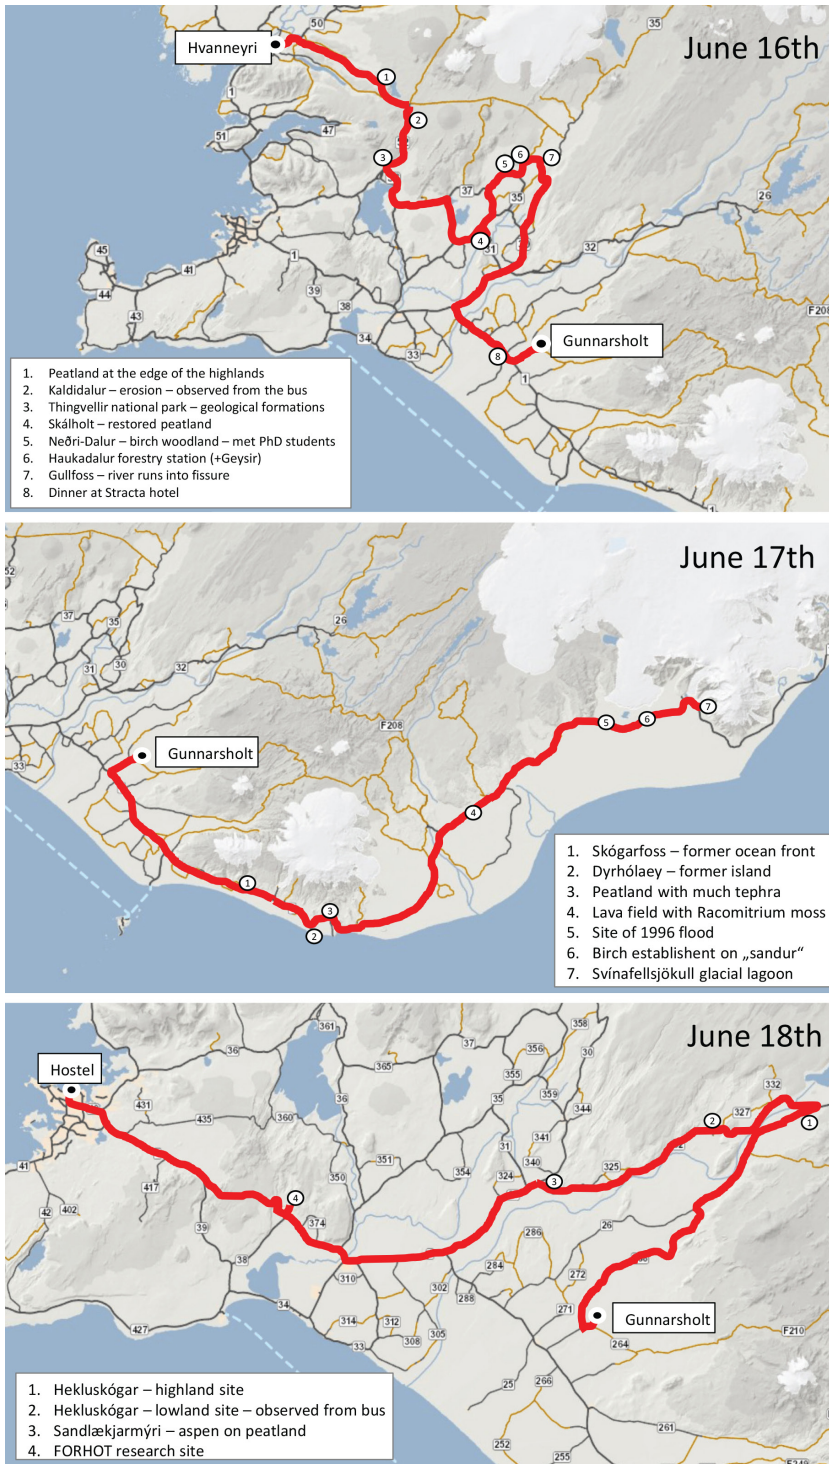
June 16th

Hvanneyri

Gunnarsholt

1. Peatland at the edge of the highlands
2. Kaldidalur – erosion – observed from the bus
3. Thingvellir national park – geological formations
4. Skálholt – restored peatland
5. Neðri-Dalur – birch woodland – met PhD students
6. Haukadalur forestry station (+Geysir)
7. Gullfoss – river runs into fissure
8. Dinner at Stracta hotel

50 35 1 47 51 37 35 26 45 41 31 32 39 38 44 43 34 33 F208 1

June 17th

Gunnarsholt

1. Skógarfoss – former ocean front
2. Dyrhólaey – former island
3. Peatland with much tephra
4. Lava field with Racomitrium moss
5. Site of 1996 flood
6. Birch establishent on „sandur"
7. Svínafellsjökull glacial lagoon

52 35 26 31 30 32 33 F208 1

June 18th

Hostel

Gunnarsholt

1. Hekluskógar – highland site
2. Hekluskógar – lowland site – observed from bus
3. Sandlækjarmýri – aspen on peatland
4. FORHOT research site

361 37 358 36 365 356 30 355 359 332 344 431 435 360 36 35 341 327 351 31 340 325 41 417 350 354 324 402 42 39 374 286 26 38 310 302 284 272 34 288 271 427 314 312 305 264 F210 33 308 25 266 252 261 255